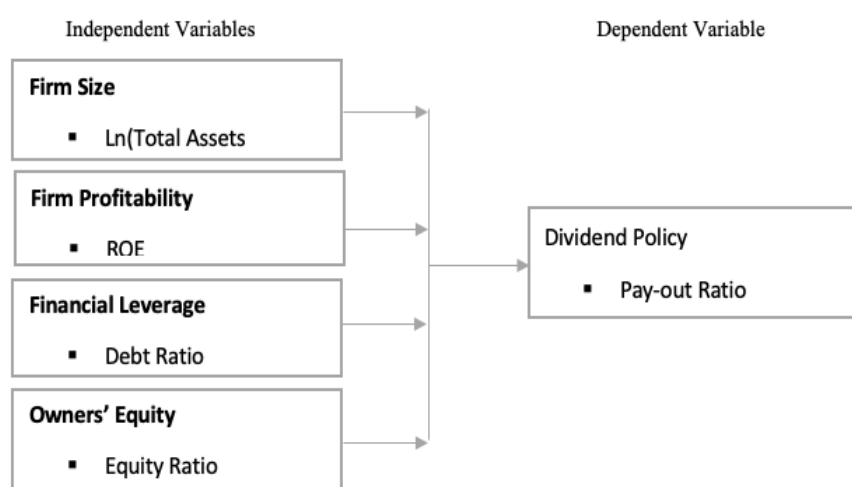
Independent Variables

Dependent Variable

**Firm Size**

▪ Ln(Total Assets

**Firm Profitability**

▪ ROE

**Financial Leverage**

▪ Debt Ratio

**Owners' Equity**

▪ Equity Ratio

Dividend Policy

▪ Pay-out Ratio